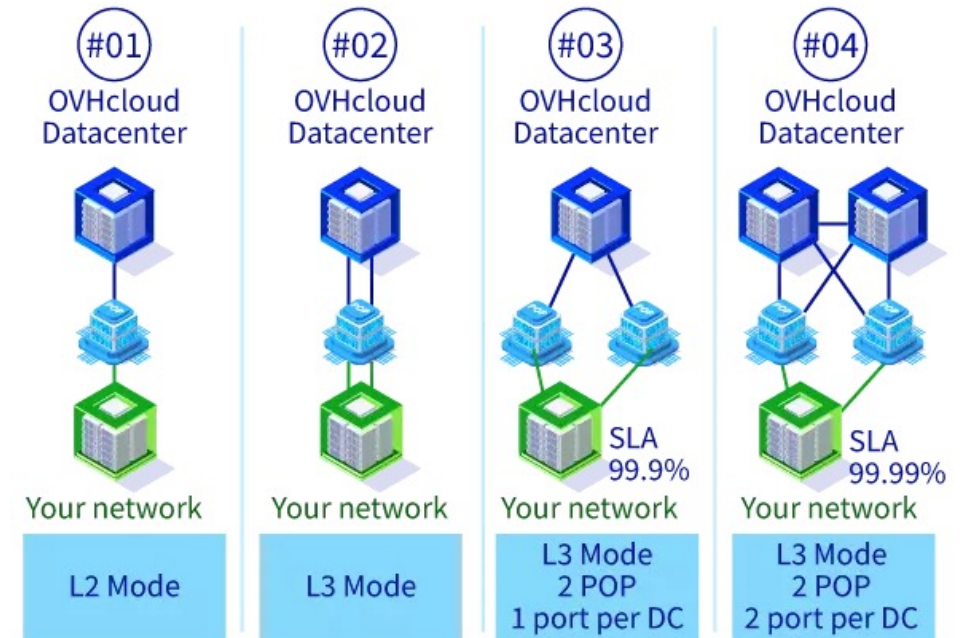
#01
OVHcloud Datacenter

Your network

L2 Mode

#02
OVHcloud Datacenter

Your network

L3 Mode

#03
OVHcloud Datacenter

SLA 99.9%

Your network

L3 Mode
2 POP
1 port per DC

#04
OVHcloud Datacenter

SLA 99.99%

Your network

L3 Mode
2 POP
2 port per DC